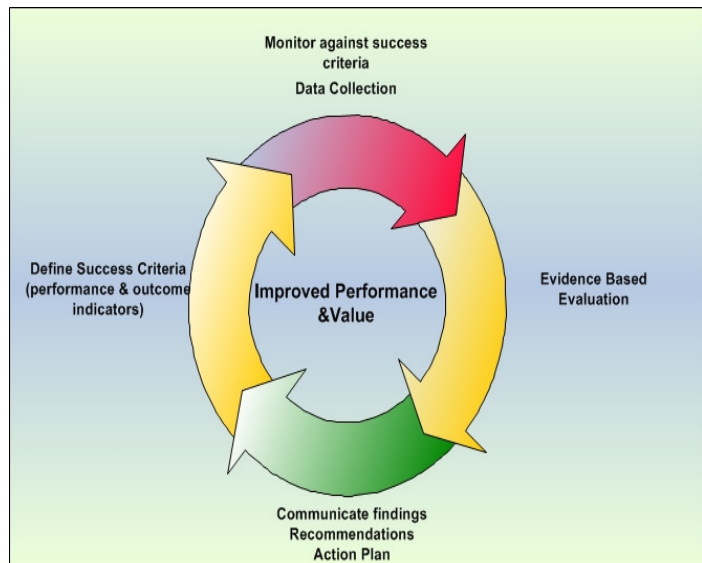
Monitor against success criteria
Data Collection

Define Success Criteria (performance & outcome indicators)

Improved Performance &Value

Evidence Based Evaluation

Communicate findings
Recommendations
Action Plan